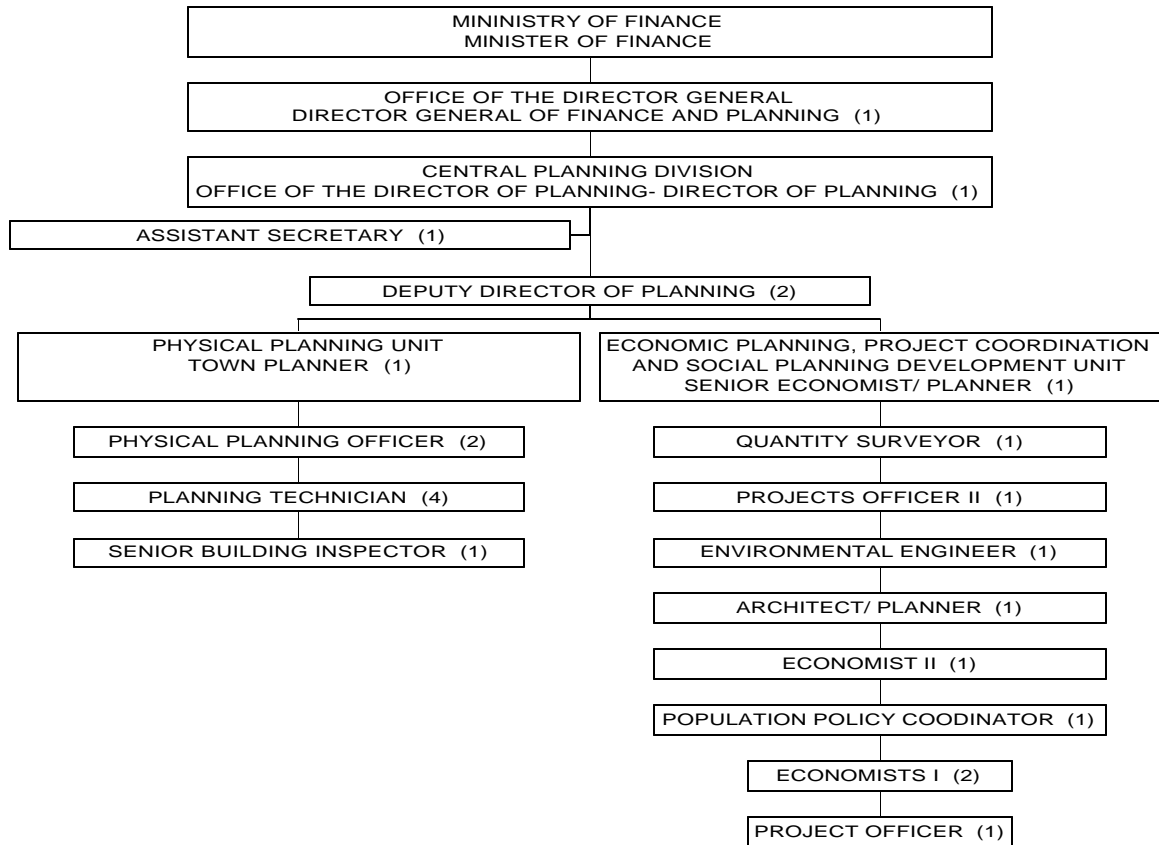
MININISTRY OF FINANCE
MINISTER OF FINANCE

OFFICE OF THE DIRECTOR GENERAL
DIRECTOR GENERAL OF FINANCE AND PLANNING (1)

CENTRAL PLANNING DIVISION
OFFICE OF THE DIRECTOR OF PLANNING- DIRECTOR OF PLANNING (1)

ASSISTANT SECRETARY (1)

DEPUTY DIRECTOR OF PLANNING (2)

PHYSICAL PLANNING UNIT
TOWN PLANNER (1)

PHYSICAL PLANNING OFFICER (2)

PLANNING TECHNICIAN (4)

SENIOR BUILDING INSPECTOR (1)

ECONOMIC PLANNING, PROJECT COORDINATION AND SOCIAL PLANNING DEVELOPMENT UNIT
SENIOR ECONOMIST/ PLANNER (1)

QUANTITY SURVEYOR (1)

PROJECTS OFFICER II (1)

ENVIRONMENTAL ENGINEER (1)

ARCHITECT/ PLANNER (1)

ECONOMIST II (1)

POPULATION POLICY COODINATOR (1)

ECONOMISTS I (2)

PROJECT OFFICER (1)